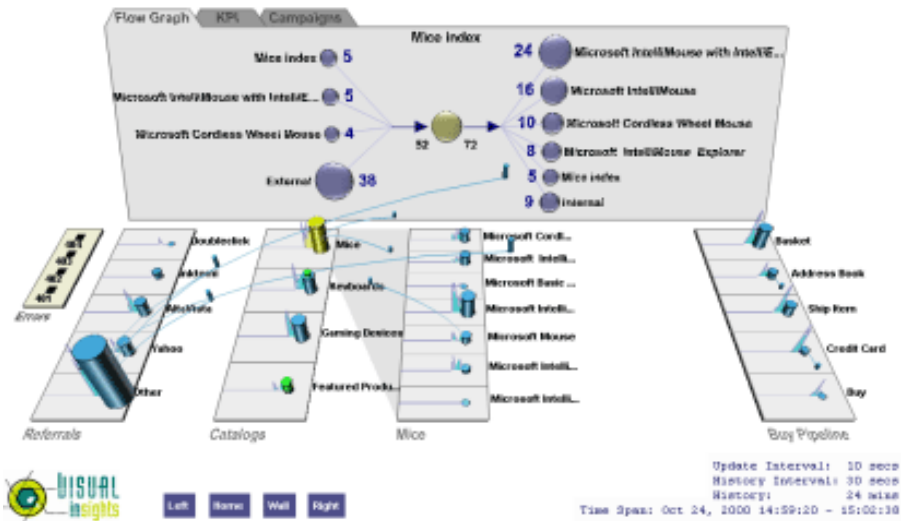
Flow Graph
KPI
Campaigns

Mice index

Mice index 5
Microsoft IntelliMouse with IntelliE... 5
Microsoft Cordless Wheel Mouse 4
External 38

52 72

24 Microsoft IntelliMouse with IntelliE...
16 Microsoft IntelliMouse
10 Microsoft Cordless Wheel Mouse
8 Microsoft IntelliMouse Explorer
5 Mice index
9 Internal

401
Errors

Doubleclick
Linkteam
Affiliate
Yahoo
Other
Referrals

Mice
Keyboards
Gaming Devices
Featured Produ...
Catalogs

Microsoft Cordl...
Microsoft Intell...
Microsoft Basic ...
Microsoft Intelli...
Microsoft Mouse
Microsoft Intelli...
Microsoft Intelli...
Mice

Basket
Address Book
Ship form
Credit Card
Buy
Buy Pipeline

VISUAL insights

Left
Home
Wall
Right

Update Interval: 10 secs
History Interval: 30 secs
History: 24 mins
Time Span: Oct 24, 2000 14:59:20 - 15:02:30